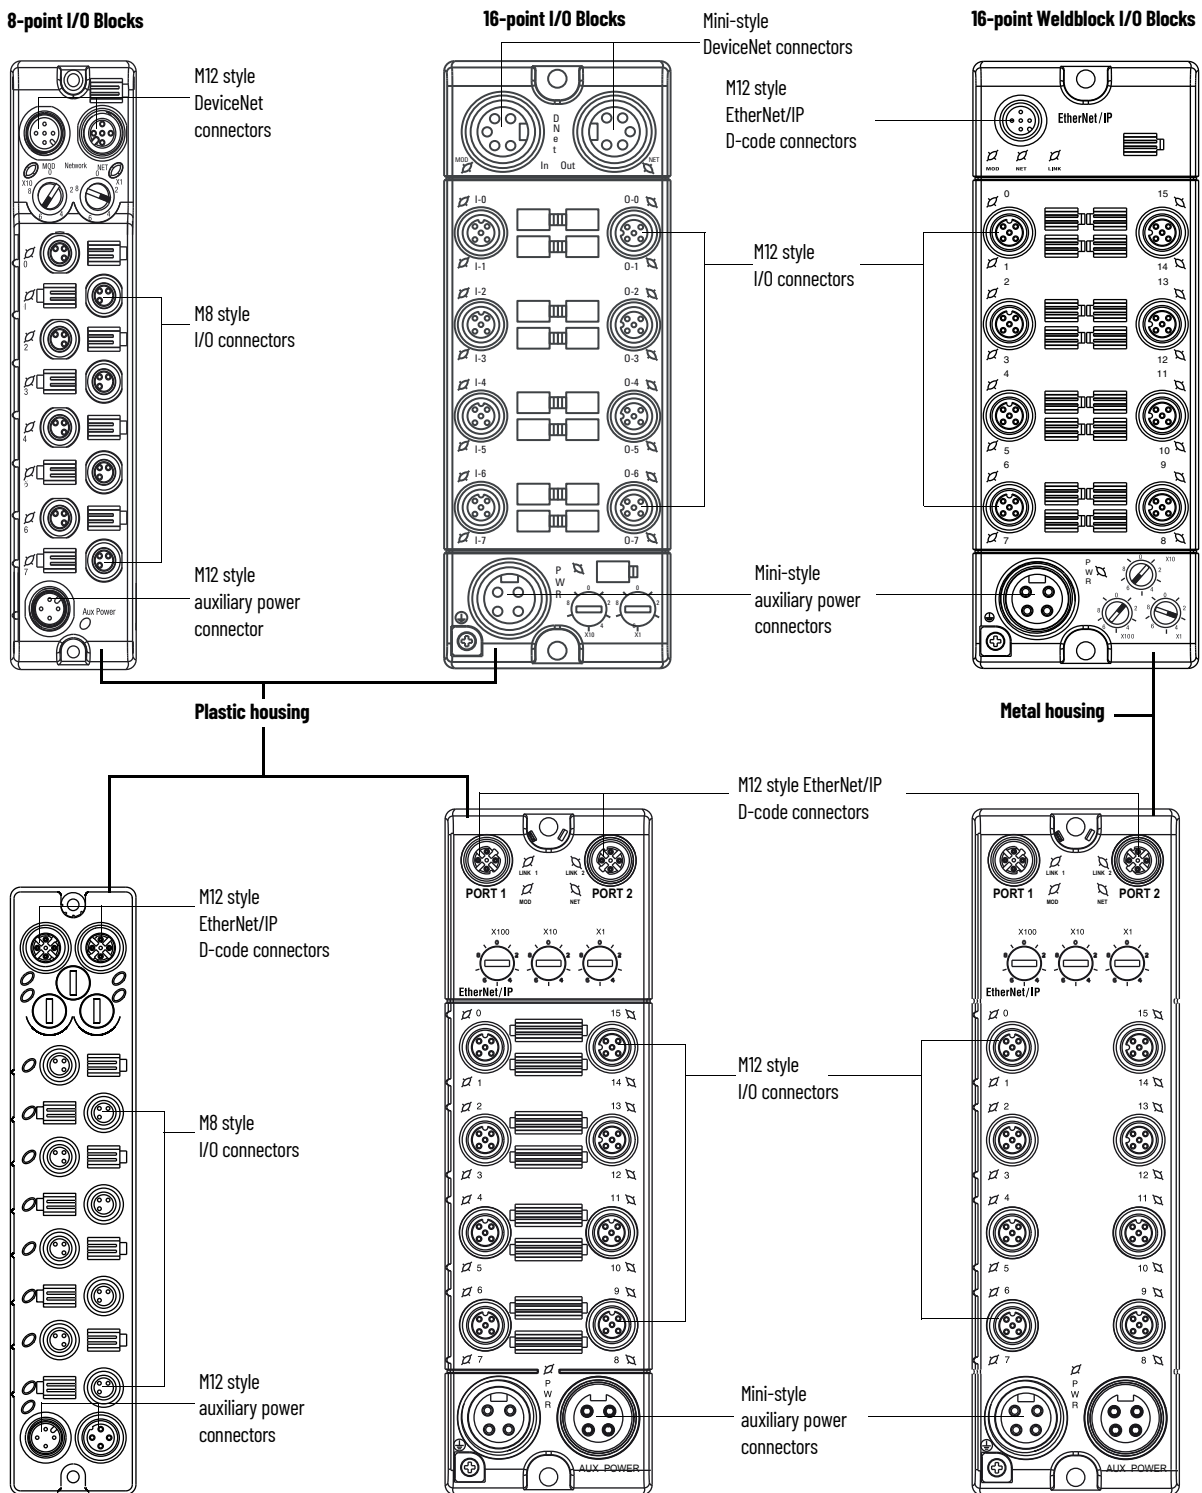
8-point I/O Blocks

16-point I/O Blocks

16-point Weldblock I/O Blocks

M12 style DeviceNet connectors

MOD Network NET
X10 X1

M8 style I/O connectors

M12 style auxiliary power connector

Aux Power

Mini-style DeviceNet connectors

D N e t
MOD In Out NET

I-0 0-0
I-1 0-1
I-2 0-2
I-3 0-3
I-4 0-4
I-5 0-5
I-6 0-6
I-7 0-7

M12 style I/O connectors

P W R
X10 X1

Mini-style auxiliary power connectors

M12 style EtherNet/IP D-code connectors

EtherNet/IP
MOD NET LINK

0 15
1 14
2 13
3 12
4 11
5 10
6 9
7 8

P W R
X10 X100 X1

Plastic housing

Metal housing

M12 style EtherNet/IP D-code connectors

M12 style EtherNet/IP D-code connectors

M8 style I/O connectors

M12 style auxiliary power connectors

PORT 1 LINK 1 LINK 2 PORT 2
MOD NET
X100 X10 X1
EtherNet/IP

0 15
1 14
2 13
3 12
4 11
5 10
6 9
7 8

M12 style I/O connectors

P W R

AUX POWER

Mini-style auxiliary power connectors

PORT 1 LINK 1 LINK 2 PORT 2
MOD NET
X100 X10 X1
EtherNet/IP

0 15
1 14
2 13
3 12
4 11
5 10
6 9
7 8

P W R

AUX POWER